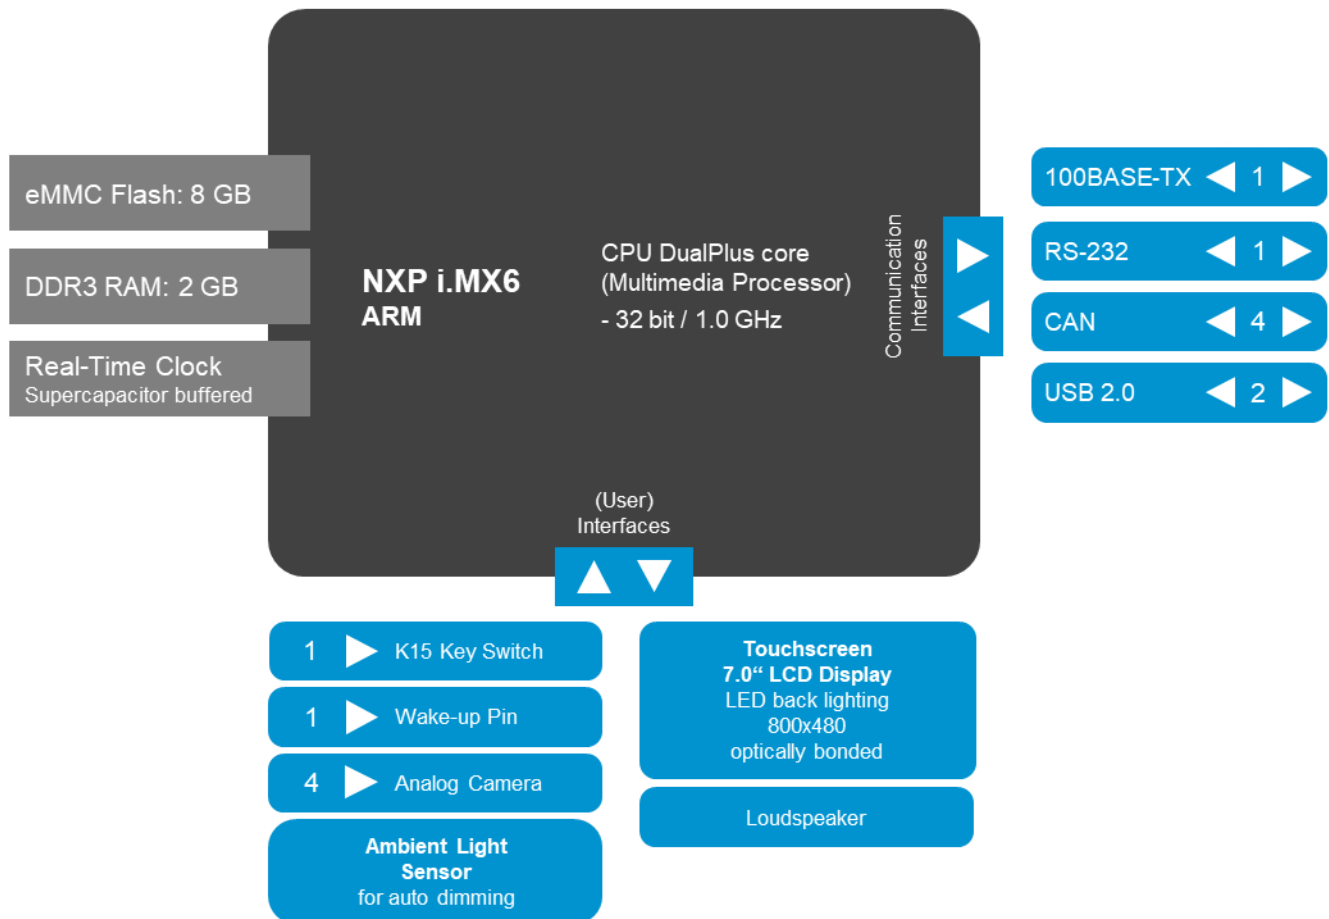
eMMC Flash: 8 GB

DDR3 RAM: 2 GB

Real-Time Clock
Supercapacitor buffered

NXP i.MX6
ARM

CPU DualPlus core
(Multimedia Processor)
- 32 bit / 1.0 GHz

Communication Interfaces

100BASE-TX 1

RS-232 1

CAN 4

USB 2.0 2

(User)
Interfaces

1 K15 Key Switch

1 Wake-up Pin

4 Analog Camera

Ambient Light Sensor
for auto dimming

Touchscreen
7.0“ LCD Display
LED back lighting
800x480
optically bonded

Loudspeaker